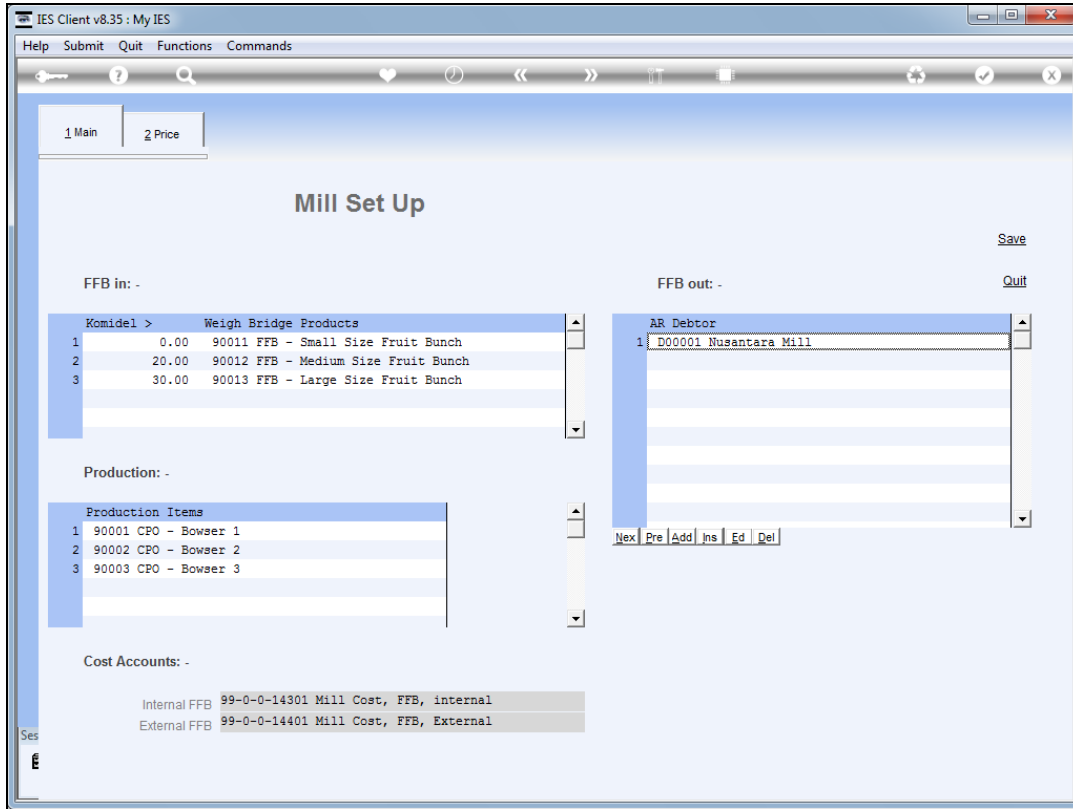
IES Client v8.35 : My IES

Help Submit Quit Functions Commands

1 Main 2 Price

Mill Set Up

Save

Quit

FFB in: -

FFB out: -

| | Komidel > | Weigh Bridge Products |
|---|---|---|
| 1 | 0.00 | 90011 FFB - Small Size Fruit Bunch |
| 2 | 20.00 | 90012 FFB - Medium Size Fruit Bunch |
| 3 | 30.00 | 90013 FFB - Large Size Fruit Bunch |

| | AR Debtor |
|---|---|
| 1 | D00001 Nusantara Mill |

Nex Pre Add Ins Ed Del

Production: -

| | Production Items |
|---|---|
| 1 | 90001 CPO - Bowser 1 |
| 2 | 90002 CPO - Bowser 2 |
| 3 | 90003 CPO - Bowser 3 |

Cost Accounts: -

Internal FFB 99-0-0-14301 Mill Cost, FFB, internal

External FFB 99-0-0-14401 Mill Cost, FFB, External

Ses